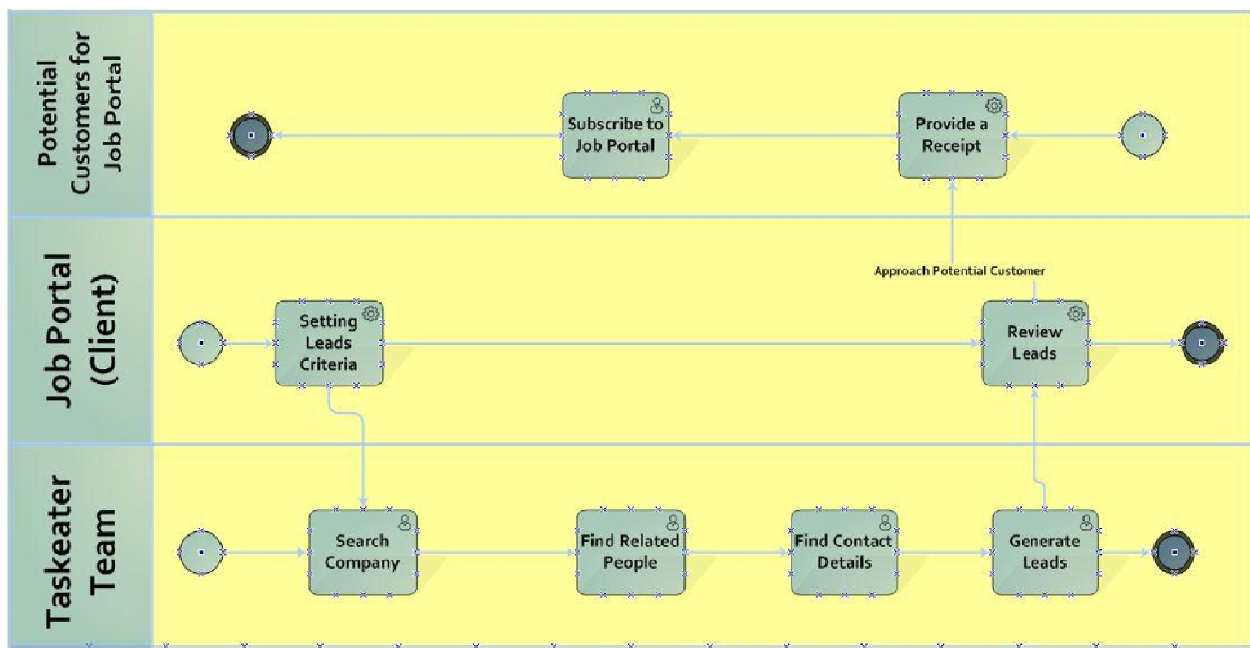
Potential Customers for Job Portal

Subscribe to Job Portal

Provide a Receipt

Job Portal (Client)

Approach Potential Customer

Setting Leads Criteria

Review Leads

Taskeater Team

Search Company

Find Related People

Find Contact Details

Generate Leads